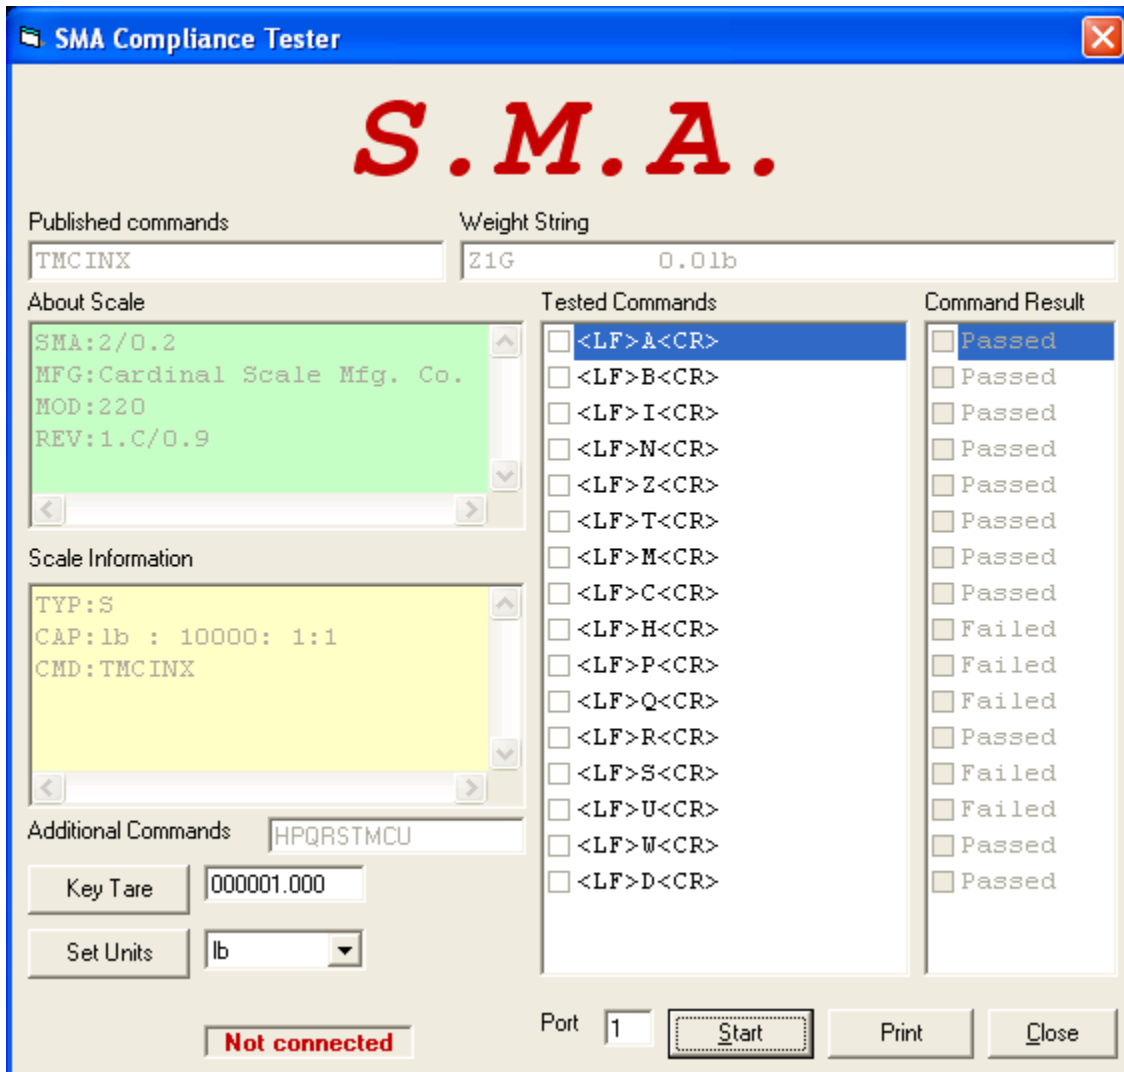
SMA Compliance Tester

S.M.A.

Published commands
TMCINX

Weight String
Z1G 0.01b

About Scale
SMA:2/0.2
MFG:Cardinal Scale Mfg. Co.
MOD:220
REV:1.C/0.9

Tested Commands
<LF>A<CR>
<LF>B<CR>
<LF>I<CR>
<LF>N<CR>
<LF>Z<CR>
<LF>T<CR>
<LF>M<CR>
<LF>C<CR>
<LF>H<CR>
<LF>P<CR>
<LF>Q<CR>
<LF>R<CR>
<LF>S<CR>
<LF>U<CR>
<LF>W<CR>
<LF>D<CR>

Command Result
Passed
Passed
Passed
Passed
Passed
Passed
Passed
Passed
Failed
Failed
Failed
Passed
Failed
Failed
Passed
Passed

Scale Information
TYP:S
CAP:lb : 10000: 1:1
CMD:TMCINX

Additional Commands HPQRSTMCU

Key Tare 000001.000

Set Units lb

Not connected

Port 1

Start

Print

Close